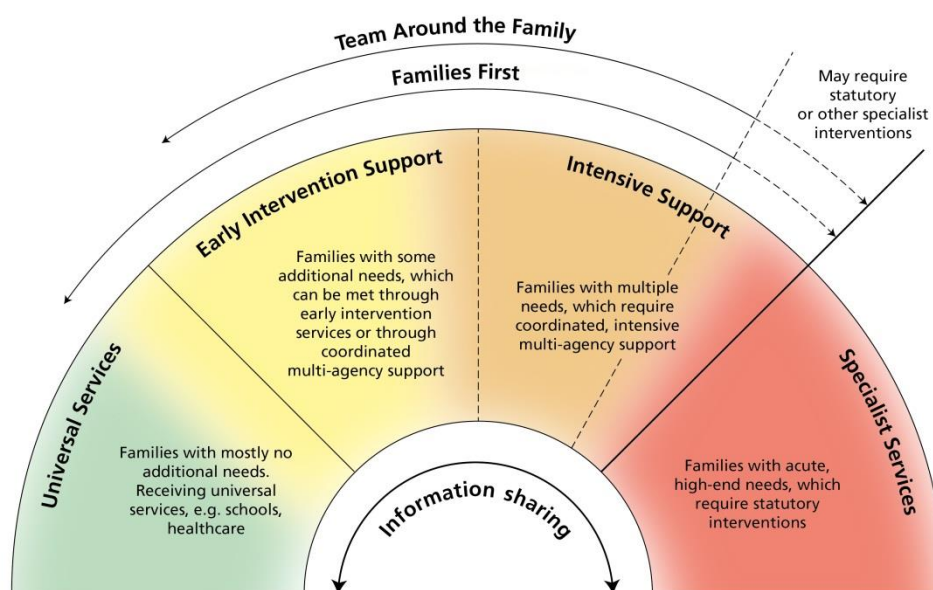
Team Around the Family

Families First

May require statutory or other specialist interventions

Early Intervention Support

Intensive Support

Families with some additional needs, which can be met through early intervention services or through coordinated multi-agency support

Families with multiple needs, which require coordinated, intensive multi-agency support

Universal Services

Specialist Services

Families with mostly no additional needs. Receiving universal services, e.g. schools, healthcare

Families with acute, high-end needs, which require statutory interventions

Information sharing